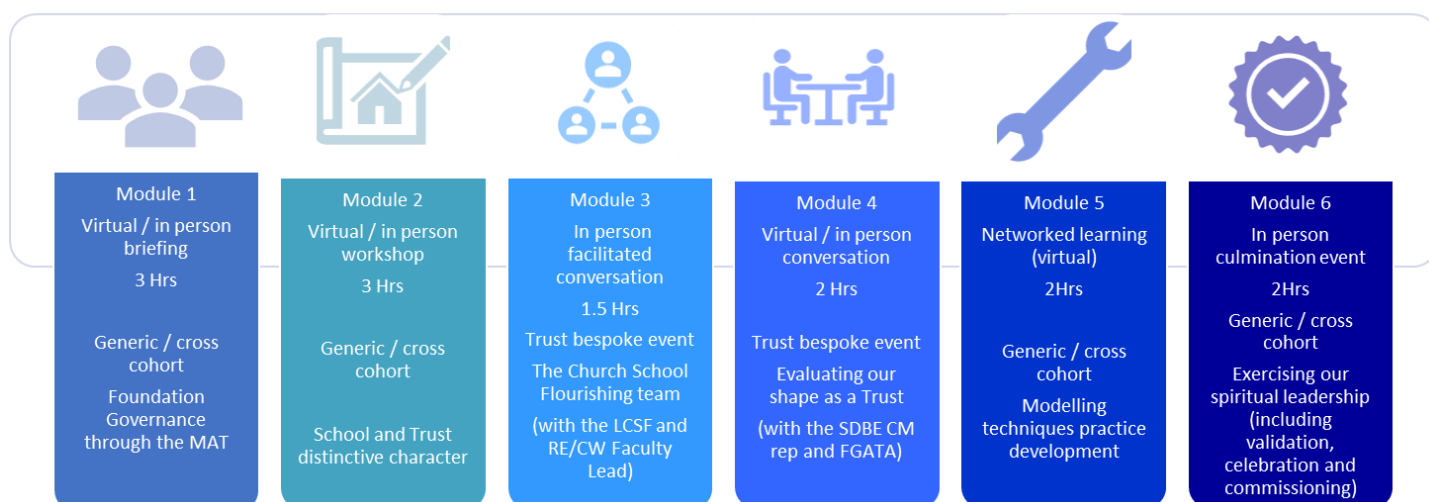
Module 1
Virtual / in person briefing
3 Hrs
Generic / cross cohort
Foundation Governance through the MAT

Module 2
Virtual / in person workshop
3 Hrs
Generic / cross cohort
School and Trust distinctive character

Module 3
In person facilitated conversation
1.5 Hrs
Trust bespoke event
The Church School Flourishing team
(with the LCSF and RE/CW Faculty Lead)

Module 4
Virtual / in person conversation
2 Hrs
Trust bespoke event
Evaluating our shape as a Trust
(with the SDBE CM rep and FGATA)

Module 5
Networked learning (virtual)
2Hrs
Generic / cross cohort
Modelling techniques practice development

Module 6
In person culmination event
2Hrs
Generic / cross cohort
Exercising our spiritual leadership (including validation, celebration and commissioning)